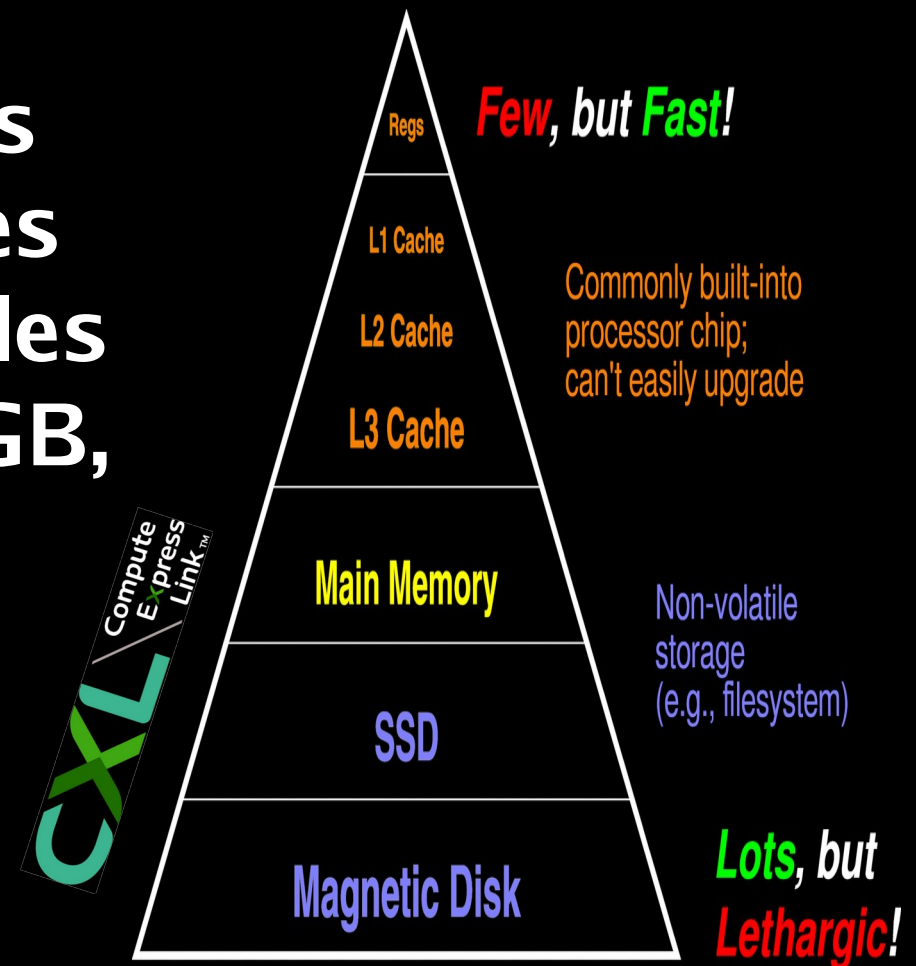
s
es
les
GB,

Regs

Few, but Fast!

L1 Cache

L2 Cache

L3 Cache

Commonly built-into processor chip; can't easily upgrade

CXL Compute Express Link™

Main Memory

Non-volatile storage (e.g., filesystem)

SSD

Magnetic Disk

Lots, but Lethargic!